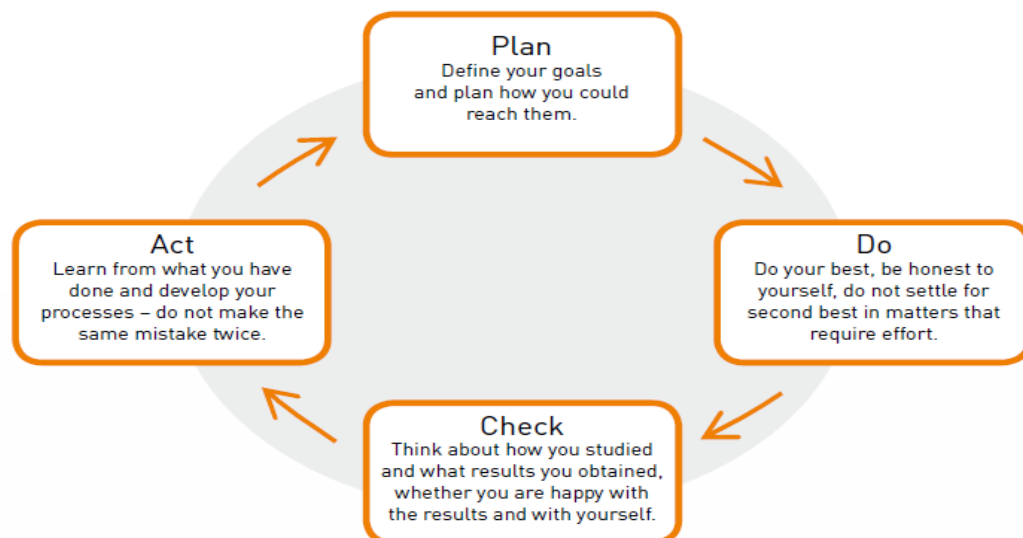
Plan
Define your goals and plan how you could reach them.

Do
Do your best, be honest to yourself, do not settle for second best in matters that require effort.

Check
Think about how you studied and what results you obtained, whether you are happy with the results and with yourself.

Act
Learn from what you have done and develop your processes – do not make the same mistake twice.